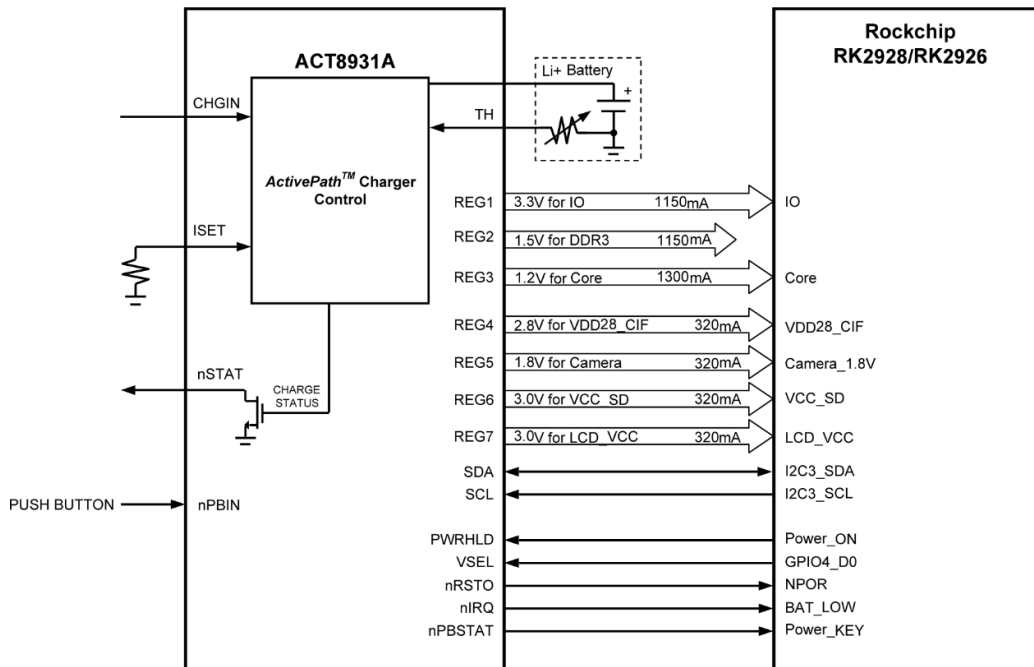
ACT8931A

Rockchip RK2928/RK2926

Li+ Battery

+

CHGIN

TH

$ActivePath^{TM}$ Charger Control

ISET

REG1 3.3V for IO 1150mA IO

REG2 1.5V for DDR3 1150mA

REG3 1.2V for Core 1300mA Core

REG4 2.8V for VDD28_CIF 320mA VDD28_CIF

REG5 1.8V for Camera 320mA Camera_1.8V

nSTAT

CHARGE STATUS

REG6 3.0V for VCC_SD 320mA VCC_SD

REG7 3.0V for LCD_VCC 320mA LCD_VCC

SDA I2C3_SDA

SCL I2C3_SCL

PUSH BUTTON nPBIN

PWRHLD Power_ON

VSEL GPIO4_D0

nRSTO NPOR

nIRQ BAT_LOW

nPBSTAT Power_KEY